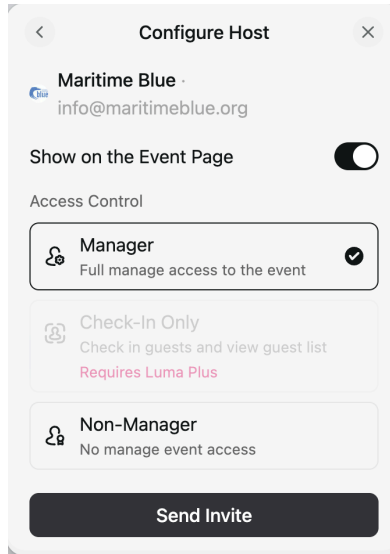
<

Configure Host

×

blue

Maritime Blue ·
info@maritimeblue.org

Show on the Event Page

Access Control

Manager
Full manage access to the event

Check-In Only
Check in guests and view guest list
Requires Luma Plus

Non-Manager
No manage event access

Send Invite